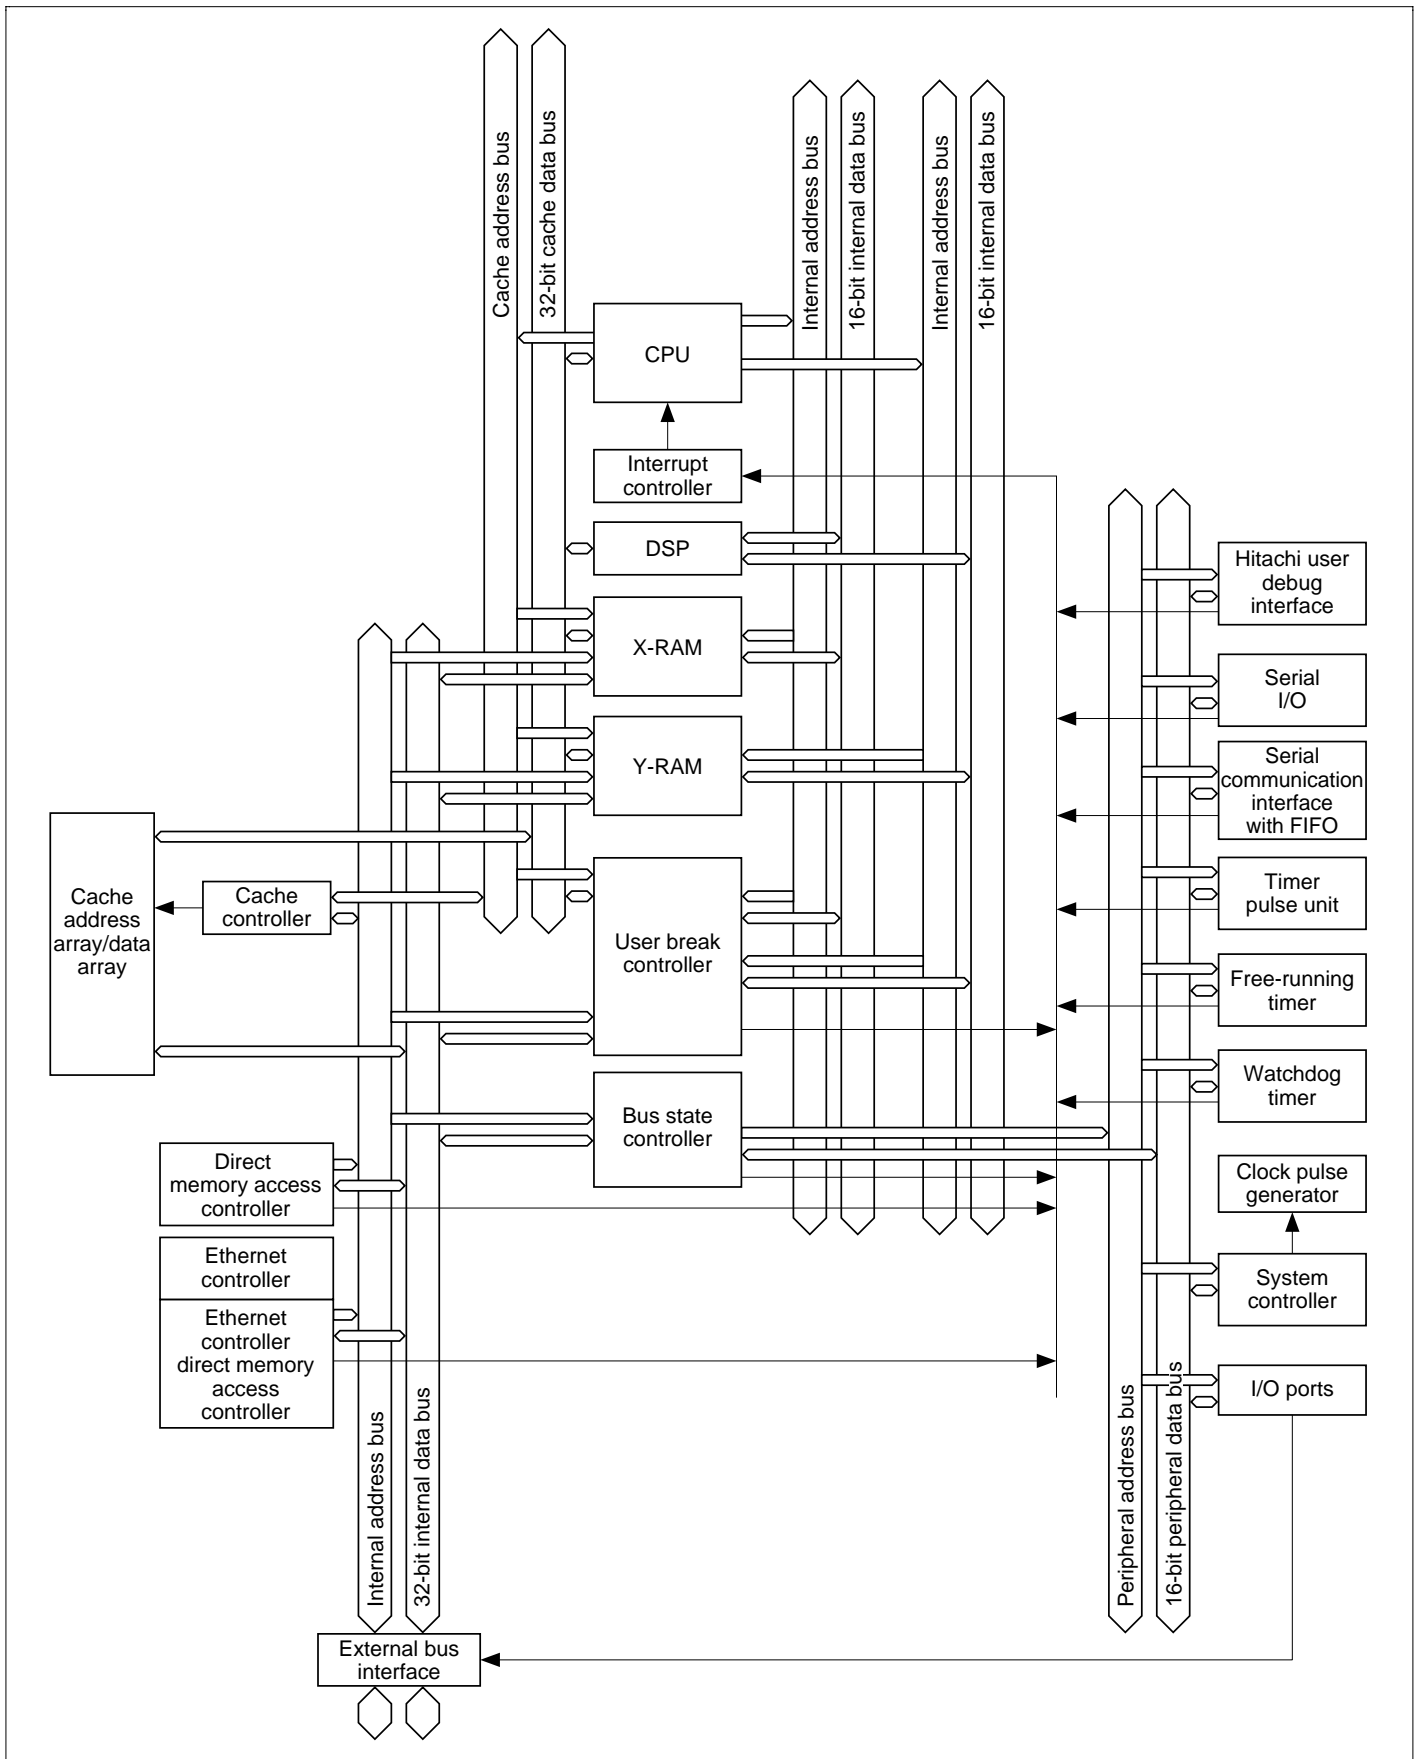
Cache address bus
32-bit cache data bus
Internal address bus
16-bit internal data bus
Internal address bus
16-bit internal data bus

CPU

Interrupt controller

DSP

X-RAM

Y-RAM

Cache address array/data array

Cache controller

User break controller

Bus state controller

Direct memory access controller

Ethernet controller

Ethernet controller direct memory access controller

Internal address bus
32-bit internal data bus

External bus interface

Hitachi user debug interface

Serial I/O

Serial communication interface with FIFO

Timer pulse unit

Free-running timer

Watchdog timer

Clock pulse generator

System controller

I/O ports

Peripheral address bus
16-bit peripheral data bus